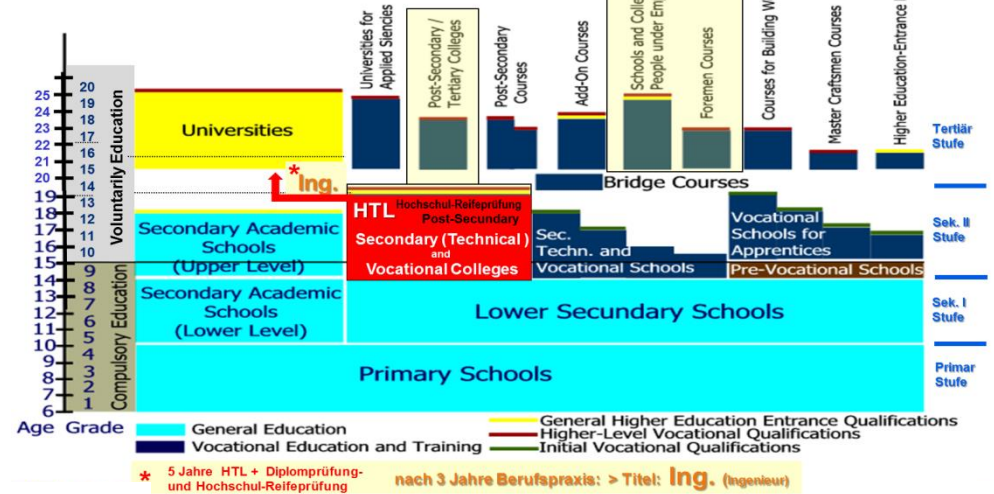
25 24 23 22 21 20 19 18 17 16 15 14 13 12 11 10 9 8 7 6

20 19 18 17 16 15 14 13 12 11 10 9 8 7 6 5 4 3 2 1

Age Grade

Voluntarily Education

Compulsory Education

Universities for Applied Siencies

Post-Secondary / Tertiary Colleges

Post-Secondary Courses

Add-On Courses

Schools and Colle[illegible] People under Em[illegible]

Foremen Courses

Courses for Building W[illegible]

Master Craftsmen Courses

Higher Education-Entrance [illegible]

Universities

Tertiär Stufe

* Ing.

Bridge Courses

HTL Hochschul-Reifeprüfung Post-Secundary

Secondary (Technical) and Vocational Colleges

Secondary Academic Schools (Upper Level)

Sec. Techn. and Vocational Schools

Vocational Schools for Apprentices

Pre-Vocational Schools

Sek. II Stufe

Secondary Academic Schools (Lower Level)

Lower Secundary Schools

Sek. I Stufe

Primary Schools

Primar Stufe

General Education

Vocational Education and Training

General Higher Education Entrance Qualifications

Higher-Level Vocational Qualifications

Initial Vocational Qualifications

* 5 Jahre HTL + Diplomprüfung- und Hochschul-Reifeprüfung

nach 3 Jahre Berufspraxis: > Titel: Ing. (Ingenieur)